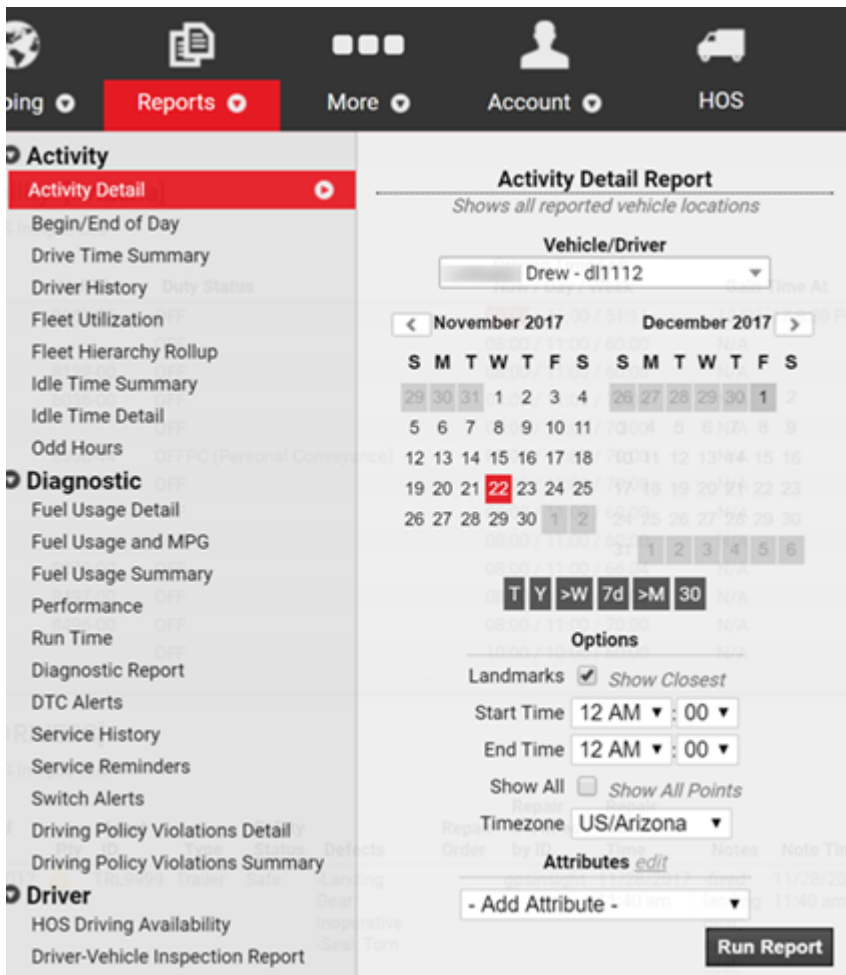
ping Reports More Account HOS

Activity
Activity Detail
Begin/End of Day
Drive Time Summary
Driver History
Fleet Utilization
Fleet Hierarchy Rollup
Idle Time Summary
Idle Time Detail
Odd Hours
Diagnostic
Fuel Usage Detail
Fuel Usage and MPG
Fuel Usage Summary
Performance
Run Time
Diagnostic Report
DTC Alerts
Service History
Service Reminders
Switch Alerts
Driving Policy Violations Detail
Driving Policy Violations Summary
Driver
HOS Driving Availability
Driver-Vehicle Inspection Report

Activity Detail Report
Shows all reported vehicle locations

Vehicle/Driver
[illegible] Drew - dl1112

November 2017 | December 2017

| S | M | T | W | T | F | S |
|---|---|---|---|---|---|---|
| 29 | 30 | 31 | 1 | 2 | 3 | 4 |
| 5 | 6 | 7 | 8 | 9 | 10 | 11 |
| 12 | 13 | 14 | 15 | 16 | 17 | 18 |
| 19 | 20 | 21 | 22 | 23 | 24 | 25 |
| 26 | 27 | 28 | 29 | 30 | 1 | 2 |

| S | M | T | W | T | F | S |
|---|---|---|---|---|---|---|
| 26 | 27 | 28 | 29 | 30 | 1 | 2 |
| 3 | 4 | 5 | 6 | 7 | 8 | 9 |
| 10 | 11 | 12 | 13 | 14 | 15 | 16 |
| 17 | 18 | 19 | 20 | 21 | 22 | 23 |
| 24 | 25 | 26 | 27 | 28 | 29 | 30 |
| 31 | 1 | 2 | 3 | 4 | 5 | 6 |

T Y >W 7d >M 30

Options
Landmarks Show Closest
Start Time 12 AM : 00
End Time 12 AM : 00
Show All Show All Points
Timezone US/Arizona
Attributes edit
- Add Attribute -
Run Report